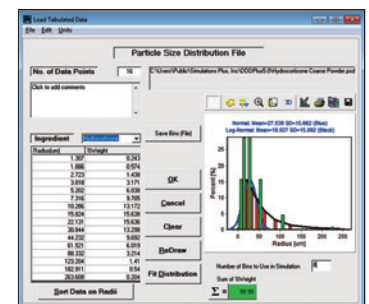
Load Tabulated Data

File Edit Units

Particle Size Distribution File

No. of Data Points 16

C:\Users\Public\Simulations Plus, Inc\DDDPlus\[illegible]\Hydrocortisone Coarse Powder.psd

Click to add comments

Ingredient Hydrocortisone

Save Bins (File)

| Radius(um) | %Weight |
|---|---|
| 1.307 | 0.243 |
| 1.886 | 0.574 |
| 2.723 | 1.438 |
| 3.818 | 3.171 |
| 5.352 | 6.038 |
| 7.316 | 9.705 |
| 10.286 | 13.172 |
| 15.024 | 15.638 |
| 22.131 | 15.636 |
| 30.844 | 13.298 |
| 44.232 | 9.692 |
| 61.521 | 6.019 |
| 88.332 | 3.214 |
| 123.204 | 1.41 |
| 182.911 | 0.54 |
| 263.638 | 0.204 |

OK

Cancel

Clear

ReDraw

Fit Distribution

Normal: Mean=27.339 SD=15.862 (Blue)
Log-Normal: Mean=18.027 SD=15.862 (Black)

Percent (%)

Radius (um)

0 50 100 150 200 250

Number of Bins to Use in Simulation 8

Sum of %Weight

Σ = 99.99

Sort Data on Radii